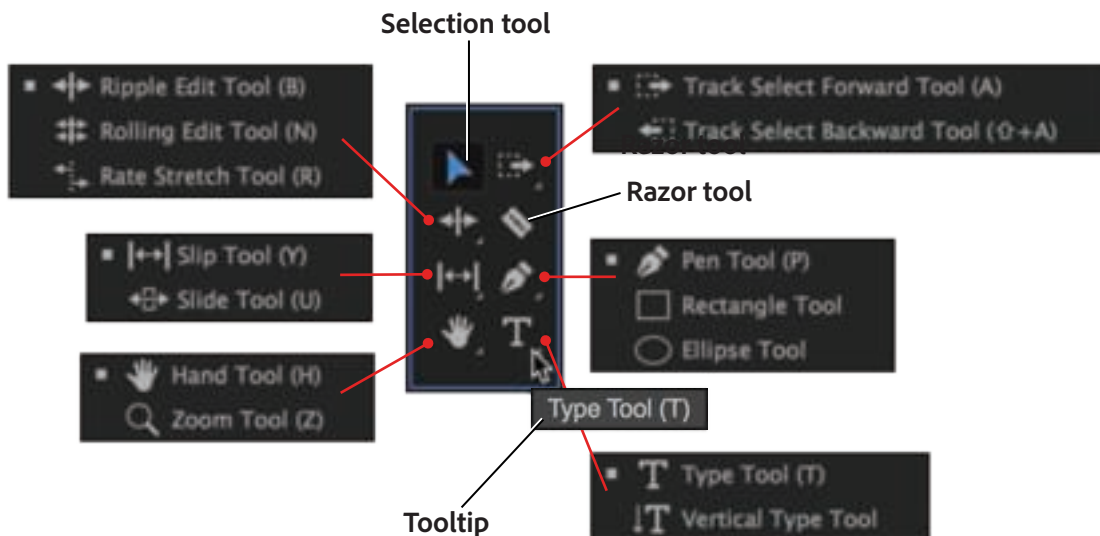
Selection tool

Ripple Edit Tool (B)
Rolling Edit Tool (N)
Rate Stretch Tool (R)

Track Select Forward Tool (A)
Track Select Backward Tool (⇧+A)

Razor tool

Slip Tool (Y)
Slide Tool (U)

Pen Tool (P)
Rectangle Tool
Ellipse Tool

Hand Tool (H)
Zoom Tool (Z)

T

Type Tool (T)

Type Tool (T)
Vertical Type Tool

Tooltip